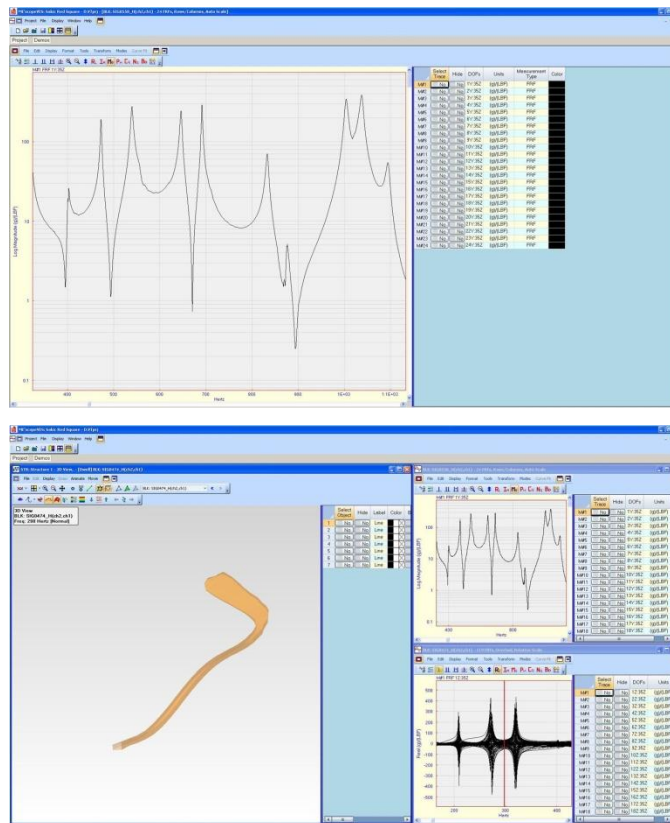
ME'scopeVES Solid Rod Square - [BLK: ...]
Project File Display Window Help
Project Demos
File Edit Display Format Tools Transform Modes Curve Fit
mM: FRF 1Y:352

| Select Trace | Hide | DOFs | Units | Measurement Type | Color |
|---|---|---|---|---|---|
| M#1 | No | 1Y:35Z | (g)/(LBF) | FRF | |
| M#2 | No | 2Y:35Z | (g)/(LBF) | FRF | |
| M#3 | No | 3Y:35Z | (g)/(LBF) | FRF | |
| M#4 | No | 4Y:35Z | (g)/(LBF) | FRF | |
| M#5 | No | 5Y:35Z | (g)/(LBF) | FRF | |
| M#6 | No | 6Y:35Z | (g)/(LBF) | FRF | |
| M#7 | No | 7Y:35Z | (g)/(LBF) | FRF | |
| M#8 | No | 8Y:35Z | (g)/(LBF) | FRF | |
| M#9 | No | 9Y:35Z | (g)/(LBF) | FRF | |
| M#10 | No | 10Y:35Z | (g)/(LBF) | FRF | |
| M#11 | No | 11Y:35Z | (g)/(LBF) | FRF | |
| M#12 | No | 12Y:35Z | (g)/(LBF) | FRF | |
| M#13 | No | 13Y:35Z | (g)/(LBF) | FRF | |
| M#14 | No | 14Y:35Z | (g)/(LBF) | FRF | |
| M#15 | No | 15Y:35Z | (g)/(LBF) | FRF | |
| M#16 | No | 16Y:35Z | (g)/(LBF) | FRF | |
| M#17 | No | 17Y:35Z | (g)/(LBF) | FRF | |
| M#18 | No | 18Y:35Z | (g)/(LBF) | FRF | |
| M#19 | No | 19Y:35Z | (g)/(LBF) | FRF | |
| M#20 | No | 20Y:35Z | (g)/(LBF) | FRF | |
| M#21 | No | 21Y:35Z | (g)/(LBF) | FRF | |
| M#22 | No | 22Y:35Z | (g)/(LBF) | FRF | |
| M#23 | No | 23Y:35Z | (g)/(LBF) | FRF | |
| M#24 | No | 24Y:35Z | (g)/(LBF) | FRF | |

Log Magnitude ((g)/(LBF))
100
10
1
0.1
400 500 600 700 800 900 1E+03 1.1E+03
Hertz

ME'scopeVES Solid Rod Square - [STR]
Project File Display Window Help
Project Demos
STR: Structure 1 - 3D View - [Shape] BLK: SIG0474_Hi(ch2,ch1)
File Edit Display Draw Animate Move
3D View
BLK: SIG0474_Hi(ch2,ch1)
Freq: 200 Hertz (Normal)

| Select Object | Hide | Label | Color |
|---|---|---|---|
| 1 | No | No | Line |
| 2 | No | No | Line |
| 3 | No | No | Line |
| 4 | No | No | Line |
| 5 | No | No | Line |
| 6 | No | No | Line |
| 7 | No | No | Line |

mM: FRF 1Y:35Z
Log Magnitude ((g)/(LBF))
100
10
1
0.1
400 800
Hertz

| Select Trace | Hide | DOFs | Units |
|---|---|---|---|
| M#1 | No | 1Y:35Z | (g)/(LBF) |
| M#2 | No | 2Y:35Z | (g)/(LBF) |
| M#3 | No | 3Y:35Z | (g)/(LBF) |
| M#4 | No | 4Y:35Z | (g)/(LBF) |
| M#5 | No | 5Y:35Z | (g)/(LBF) |
| M#6 | No | 6Y:35Z | (g)/(LBF) |
| M#7 | No | 7Y:35Z | (g)/(LBF) |
| M#8 | No | 8Y:35Z | (g)/(LBF) |
| M#9 | No | 9Y:35Z | (g)/(LBF) |
| M#10 | No | 10Y:35Z | (g)/(LBF) |
| M#11 | No | 11Y:35Z | (g)/(LBF) |
| M#12 | No | 12Y:35Z | (g)/(LBF) |
| M#13 | No | 13Y:35Z | (g)/(LBF) |
| M#14 | No | 14Y:35Z | (g)/(LBF) |
| M#15 | No | 15Y:35Z | (g)/(LBF) |
| M#16 | No | 16Y:35Z | (g)/(LBF) |
| M#17 | No | 17Y:35Z | (g)/(LBF) |
| M#18 | No | 18Y:35Z | (g)/(LBF) |

mM: FRF 1Y:35Z
Real ((g)/(LBF))
500
400
300
200
100
0
-100
-200
-300
-400
-500
200 300 400
Hertz

| Select Trace | Hide | DOFs | Units |
|---|---|---|---|
| M#1 | No | 1Z:35Z | (g)/(LBF) |
| M#2 | No | 2Z:35Z | (g)/(LBF) |
| M#3 | No | 3Z:35Z | (g)/(LBF) |
| M#4 | No | 4Z:35Z | (g)/(LBF) |
| M#5 | No | 5Z:35Z | (g)/(LBF) |
| M#6 | No | 6Z:35Z | (g)/(LBF) |
| M#7 | No | 7Z:35Z | (g)/(LBF) |
| M#8 | No | 8Z:35Z | (g)/(LBF) |
| M#9 | No | 9Z:35Z | (g)/(LBF) |
| M#10 | No | 10Z:35Z | (g)/(LBF) |
| M#11 | No | 11Z:35Z | (g)/(LBF) |
| M#12 | No | 12Z:35Z | (g)/(LBF) |
| M#13 | No | 13Z:35Z | (g)/(LBF) |
| M#14 | No | 14Z:35Z | (g)/(LBF) |
| M#15 | No | 15Z:35Z | (g)/(LBF) |
| M#16 | No | 16Z:35Z | (g)/(LBF) |
| M#17 | No | 17Z:35Z | (g)/(LBF) |
| M#18 | No | 18Z:35Z | (g)/(LBF) |